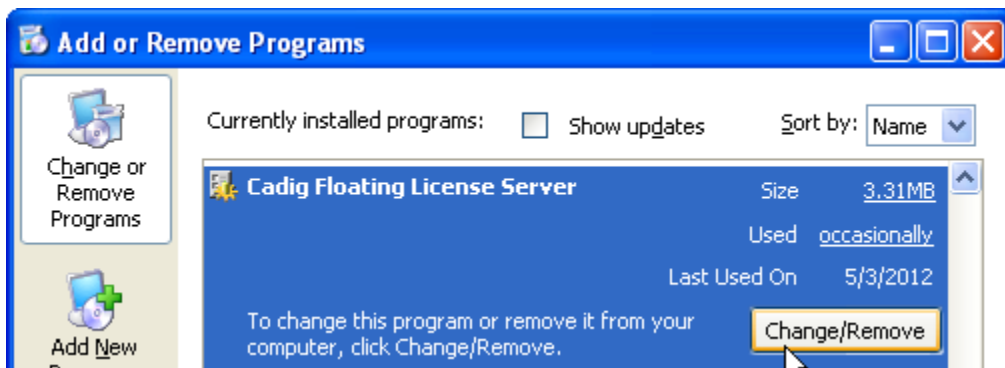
Add or Remove Programs

Change or Remove Programs

Add New

Currently installed programs: Show updates Sort by: Name

Cadig Floating License Server

Size 3.31MB

Used occasionally

Last Used On 5/3/2012

To change this program or remove it from your computer, click Change/Remove.

Change/Remove